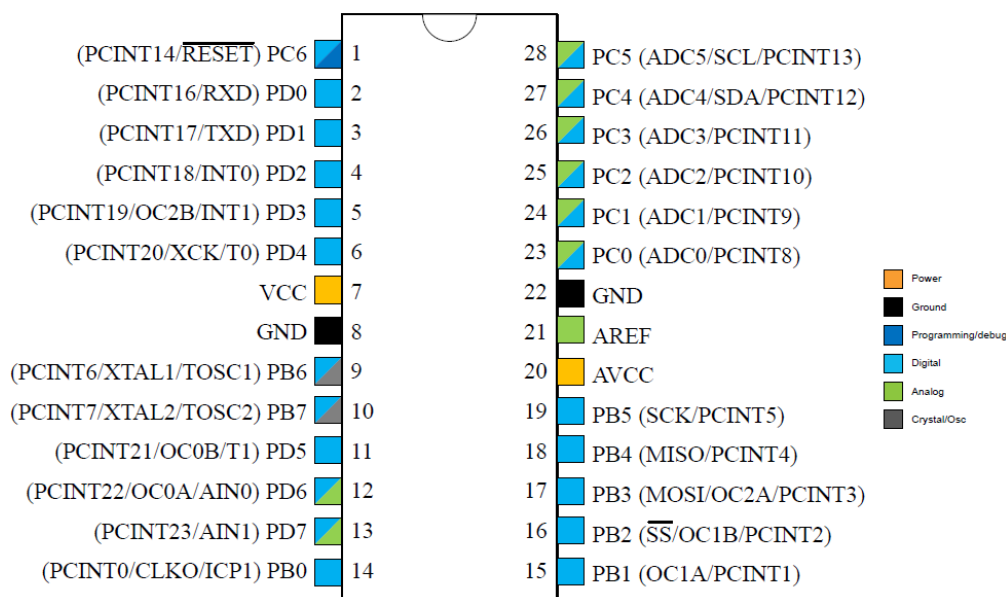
(PCINT14/$\overline{RESET}$) PC6 1
(PCINT16/RXD) PD0 2
(PCINT17/TXD) PD1 3
(PCINT18/INT0) PD2 4
(PCINT19/OC2B/INT1) PD3 5
(PCINT20/XCK/T0) PD4 6
VCC 7
GND 8
(PCINT6/XTAL1/TOSC1) PB6 9
(PCINT7/XTAL2/TOSC2) PB7 10
(PCINT21/OC0B/T1) PD5 11
(PCINT22/OC0A/AIN0) PD6 12
(PCINT23/AIN1) PD7 13
(PCINT0/CLKO/ICP1) PB0 14

28 PC5 (ADC5/SCL/PCINT13)
27 PC4 (ADC4/SDA/PCINT12)
26 PC3 (ADC3/PCINT11)
25 PC2 (ADC2/PCINT10)
24 PC1 (ADC1/PCINT9)
23 PC0 (ADC0/PCINT8)
22 GND
21 AREF
20 AVCC
19 PB5 (SCK/PCINT5)
18 PB4 (MISO/PCINT4)
17 PB3 (MOSI/OC2A/PCINT3)
16 PB2 ($\overline{SS}$/OC1B/PCINT2)
15 PB1 (OC1A/PCINT1)

Power
Ground
Programming/debug
Digital
Analog
Crystal/Osc